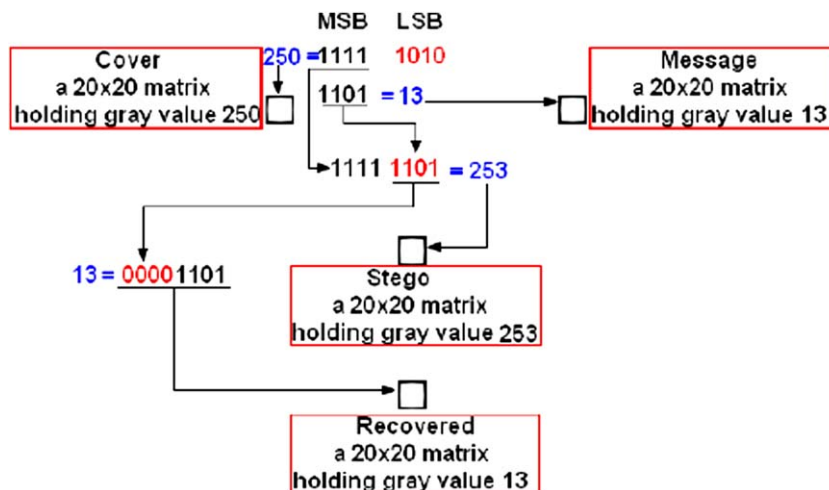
MSB LSB

Cover
a 20x20 matrix
holding gray value 250

250 = 1111 1010

1101 = 13

Message
a 20x20 matrix
holding gray value 13

1111 1101 = 253

13 = 0000 1101

Stego
a 20x20 matrix
holding gray value 253

Recovered
a 20x20 matrix
holding gray value 13